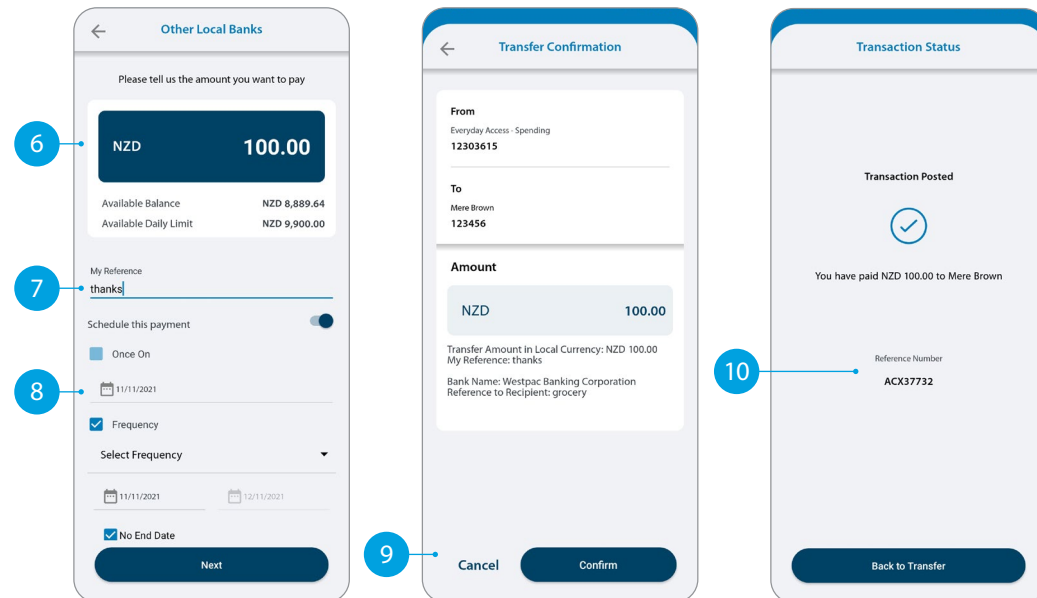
Other Local Banks

Please tell us the amount you want to pay

6

NZD 100.00

Available Balance NZD 8,889.64
Available Daily Limit NZD 9,900.00

7

My Reference
thanks

Schedule this payment

Once On

8

11/11/2021

Frequency

Select Frequency

11/11/2021 12/11/2021

No End Date

Next

Transfer Confirmation

From
Everyday Access - Spending
12303615

To
Mere Brown
123456

Amount

NZD 100.00

Transfer Amount in Local Currency: NZD 100.00
My Reference: thanks

Bank Name: Westpac Banking Corporation
Reference to Recipient: grocery

9

Cancel

Confirm

Transaction Status

Transaction Posted

You have paid NZD 100.00 to Mere Brown

10

Reference Number
ACX37732

Back to Transfer